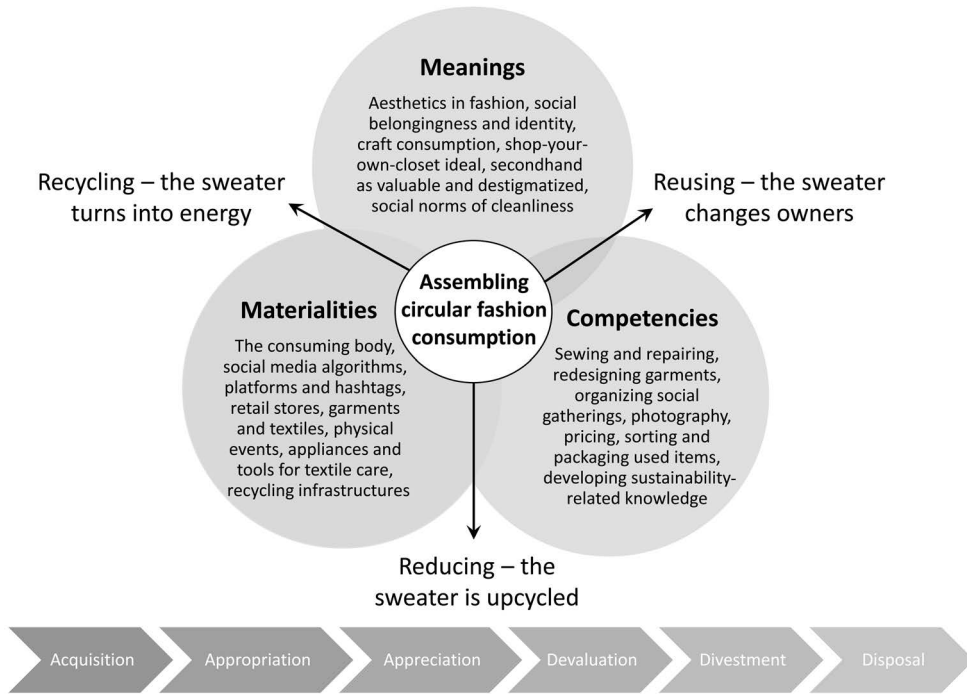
Meanings

Aesthetics in fashion, social belongingness and identity, craft consumption, shop-your-own-closet ideal, secondhand as valuable and destigmatized, social norms of cleanliness

Recycling – the sweater turns into energy

Reusing – the sweater changes owners

Assembling circular fashion consumption

Materialities

The consuming body, social media algorithms, platforms and hashtags, retail stores, garments and textiles, physical events, appliances and tools for textile care, recycling infrastructures

Competencies

Sewing and repairing, redesigning garments, organizing social gatherings, photography, pricing, sorting and packaging used items, developing sustainability-related knowledge

Reducing – the sweater is upcycled

Acquisition
Appropriation
Appreciation
Devaluation
Divestment
Disposal